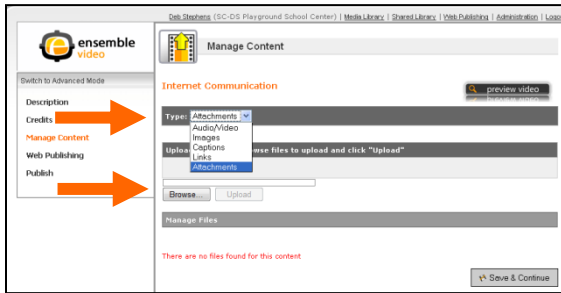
Deb Stephens (SC-DS Playground School Center) | Media Library | Shared Library | Web Publishing | Administration | Logo

ensemble video

Switch to Advanced Mode

Description
Credits
Manage Content
Web Publishing
Publish

Manage Content

Internet Communication

preview video

Type: Attachments

Audio/Video
Images
Captions
Links
Attachments

Uploa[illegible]owse files to upload and click "Upload"

Browse... Upload

Manage Files

There are no files found for this content

Save & Continue